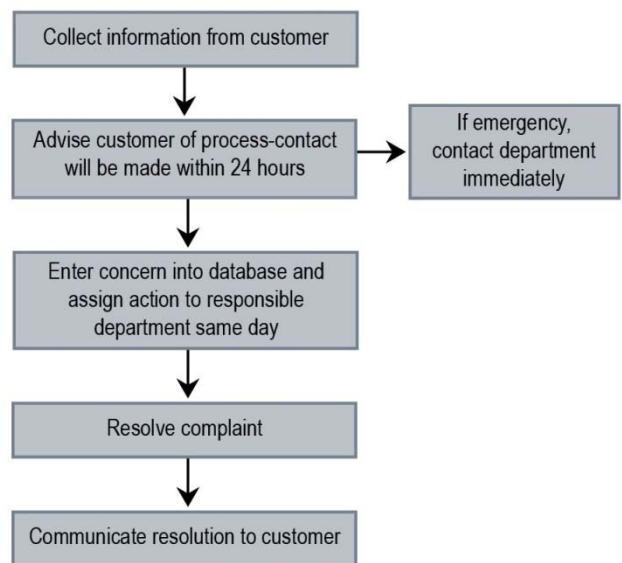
Collect information from customer

Advise customer of process-contact will be made within 24 hours

If emergency, contact department immediately

Enter concern into database and assign action to responsible department same day

Resolve complaint

Communicate resolution to customer